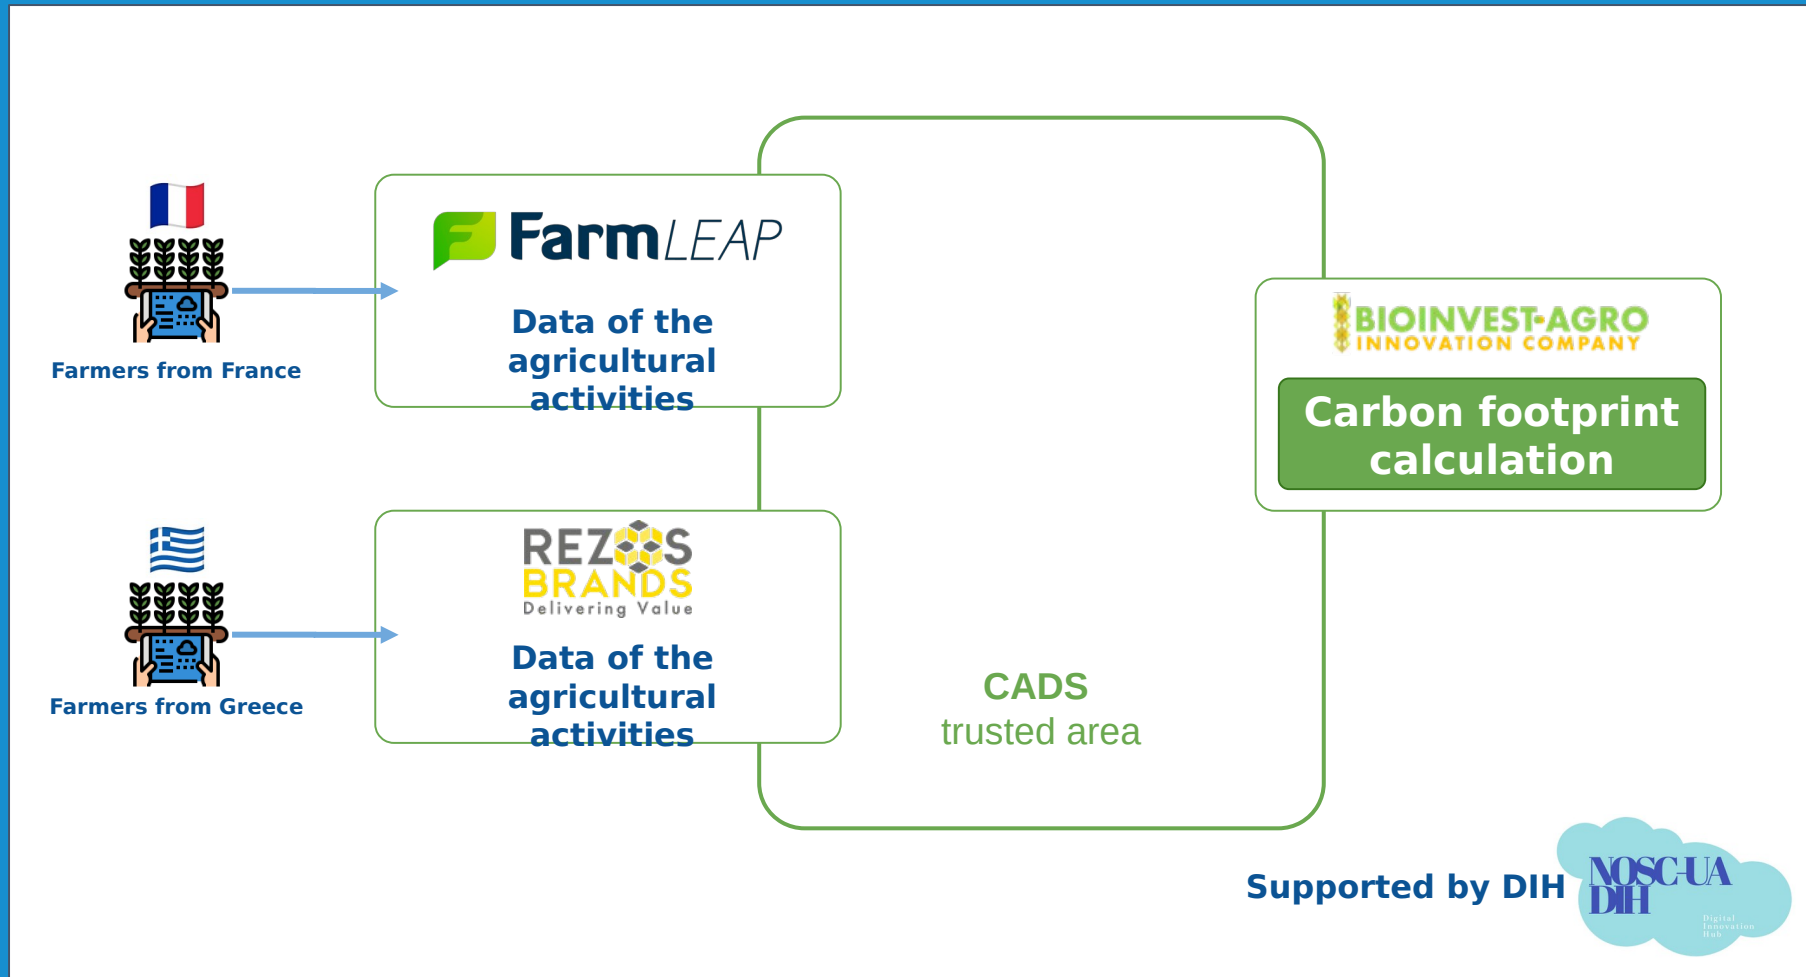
Farmers from France

FarmLEAP

Data of the agricultural activities

Farmers from Greece

REZOS BRANDS Delivering Value

Data of the agricultural activities

CADS trusted area

BIOINVEST-AGRO INNOVATION COMPANY

Carbon footprint calculation

Supported by DIH

NOSC-UA DIH

Digital Innovation Hub